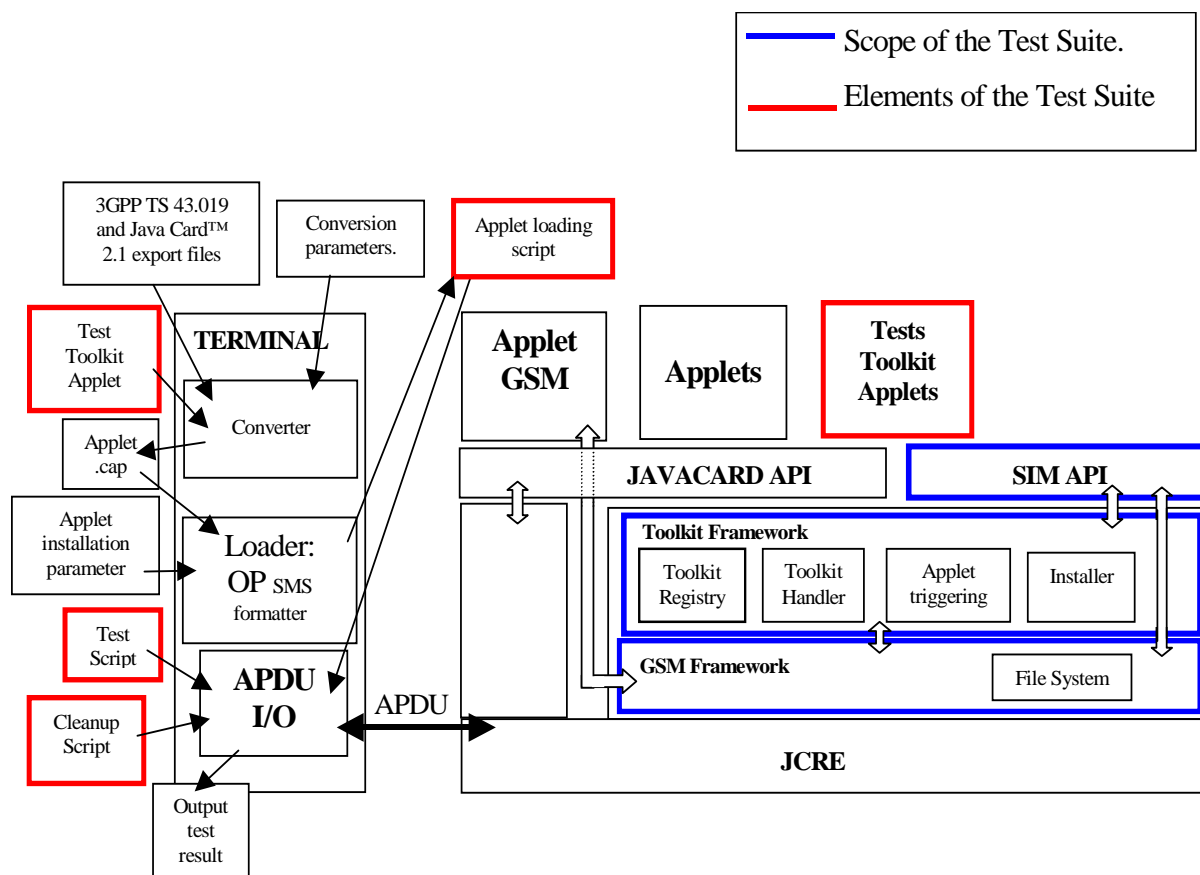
Scope of the Test Suite.

Elements of the Test Suite

3GPP TS 43.019 and Java Card™ 2.1 export files

Conversion parameters.

Applet loading script

Test Toolkit Applet

TERMINAL

Converter

Applet .cap

Applet installation parameter

Loader: OP SMS formatter

Test Script

Cleanup Script

APDU I/O

Output test result

APDU

Applet GSM

Applets

Tests Toolkit Applets

JAVACARD API

SIM API

Toolkit Framework

Toolkit Registry

Toolkit Handler

Applet triggering

Installer

GSM Framework

File System

JCRE